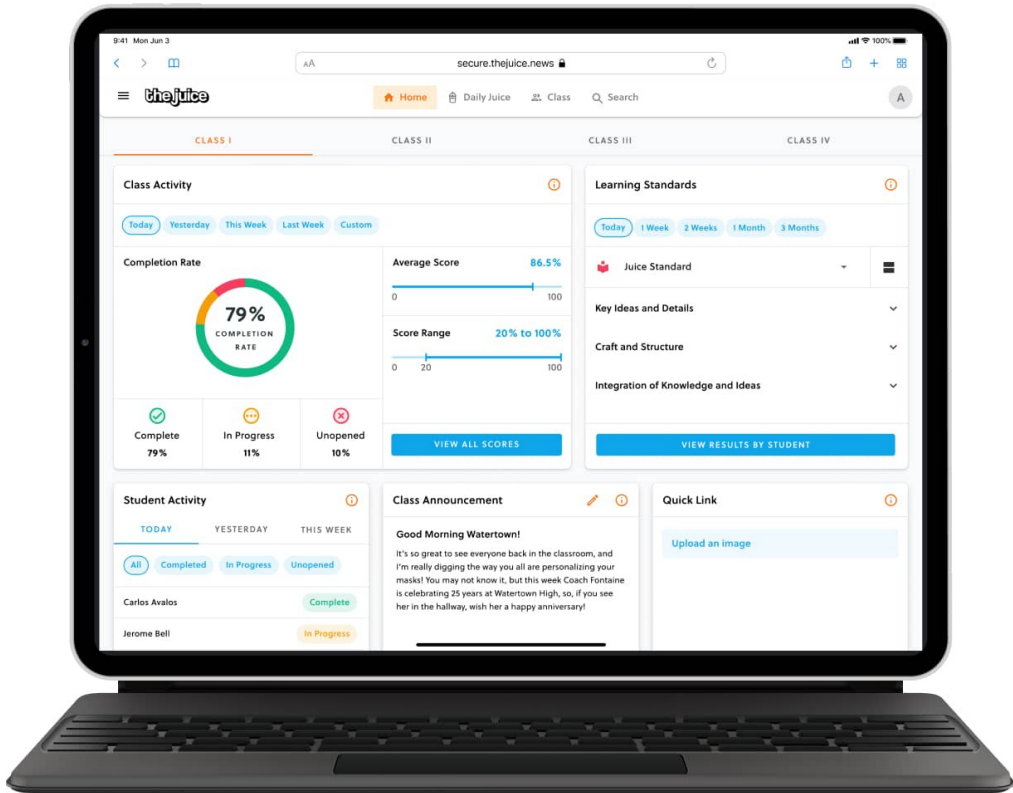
9:41 Mon Jun 3

100%

AA secure.thejuice.news

thejuice

Home Daily Juice Class Search

A

CLASS I CLASS II CLASS III CLASS IV

Class Activity

Today Yesterday This Week Last Week Custom

Completion Rate

79% COMPLETION RATE

Complete 79%

In Progress 11%

Unopened 10%

Average Score 86.5%

0 100

Score Range 20% to 100%

0 20 100

VIEW ALL SCORES

Learning Standards

Today 1 Week 2 Weeks 1 Month 3 Months

Juice Standard

Key Ideas and Details

Craft and Structure

Integration of Knowledge and Ideas

VIEW RESULTS BY STUDENT

Student Activity

TODAY YESTERDAY THIS WEEK

All Completed In Progress Unopened

Carlos Avalos Complete

Jerome Bell In Progress

Class Announcement

Good Morning Watertown!

It's so great to see everyone back in the classroom, and I'm really digging the way you all are personalizing your masks! You may not know it, but this week Coach Fontaine is celebrating 25 years at Watertown High, so, if you see her in the hallway, wish her a happy anniversary!

Quick Link

Upload an image